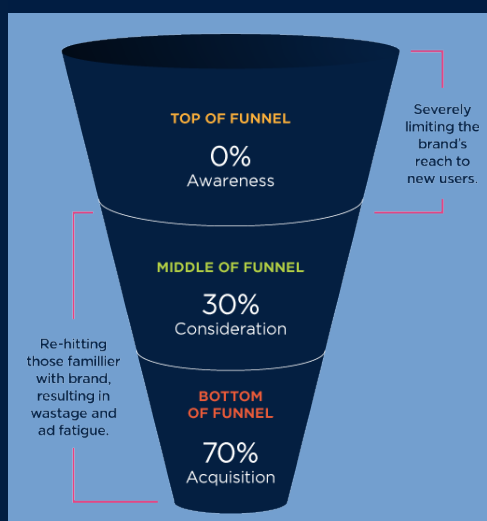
TOP OF FUNNEL

0%
Awareness

Severely limiting the brand's reach to new users.

MIDDLE OF FUNNEL

30%
Consideration

Re-hitting those familliar with brand, resulting in wastage and ad fatigue.

BOTTOM OF FUNNEL

70%
Acquisition